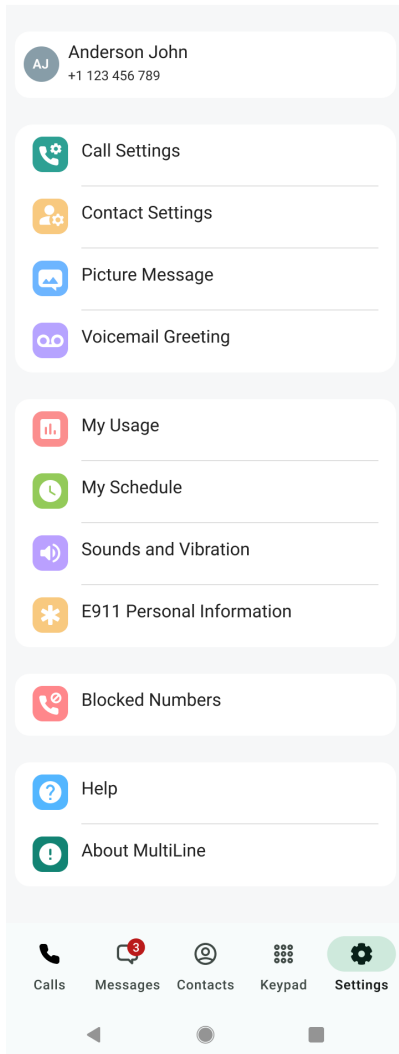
AJ Anderson John
+1 123 456 789

Call Settings

Contact Settings

Picture Message

Voicemail Greeting

My Usage

My Schedule

Sounds and Vibration

E911 Personal Information

Blocked Numbers

Help

About MultiLine

Calls
3
Messages
Contacts
Keypad
Settings